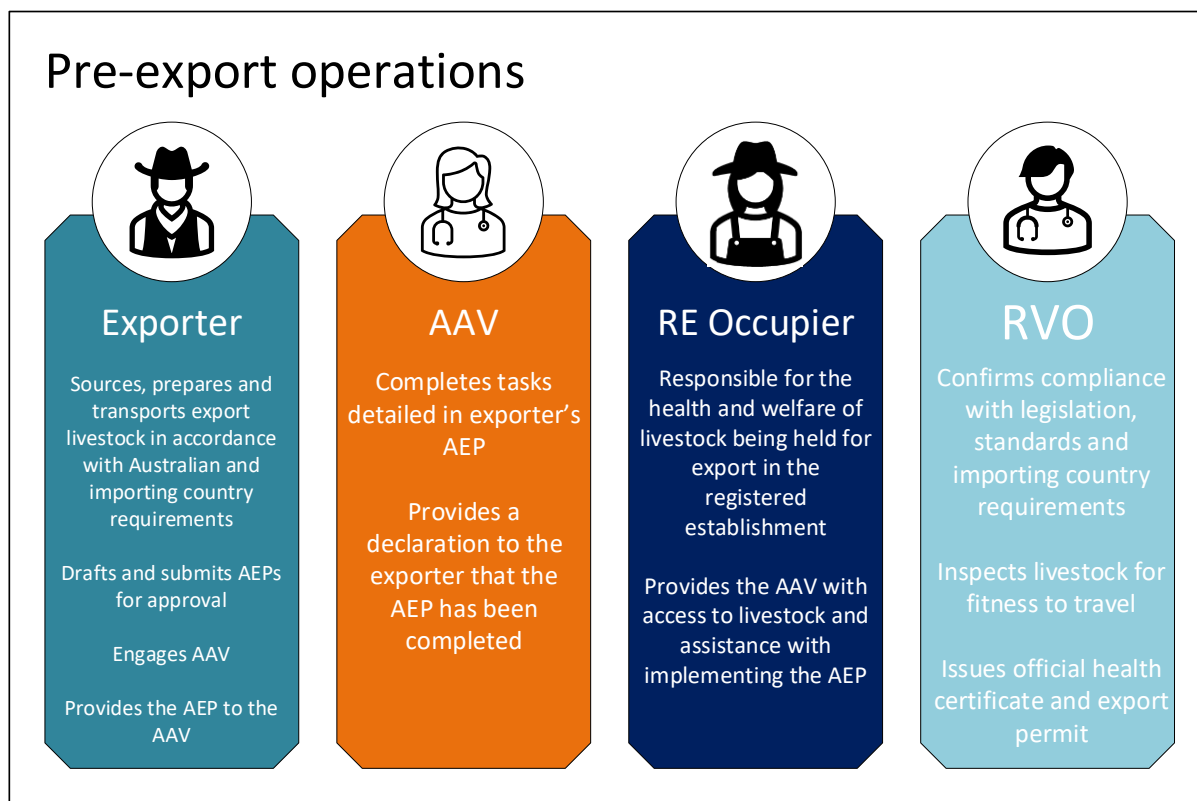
Pre-export operations

Exporter

Sources, prepares and transports export livestock in accordance with Australian and importing country requirements

Drafts and submits AEPs for approval

Engages AAV

Provides the AEP to the AAV

AAV

Completes tasks detailed in exporter's AEP

Provides a declaration to the exporter that the AEP has been completed

RE Occupier

Responsible for the health and welfare of livestock being held for export in the registered establishment

Provides the AAV with access to livestock and assistance with implementing the AEP

RVO

Confirms compliance with legislation, standards and importing country requirements

Inspects livestock for fitness to travel

Issues official health certificate and export permit